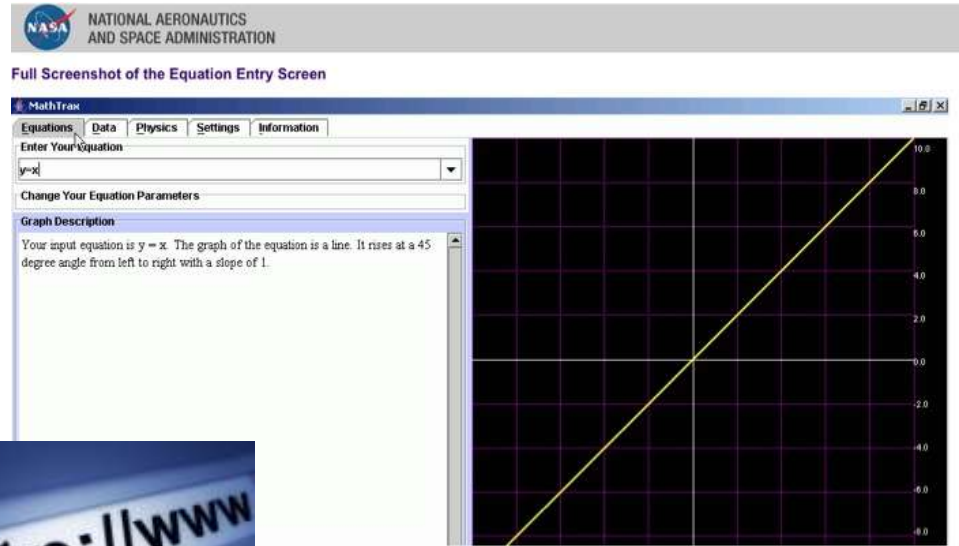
NASA
NATIONAL AERONAUTICS
AND SPACE ADMINISTRATION

Full Screenshot of the Equation Entry Screen

MathTrax

Equations | Data | Physics | Settings | Information

Enter Your Equation

y=x

Change Your Equation Parameters

Graph Description

Your input equation is y = x. The graph of the equation is a line. It rises at a 45 degree angle from left to right with a slope of 1.

10.0
8.0
6.0
4.0
2.0
0.0
-2.0
-4.0
-6.0
-8.0

://www